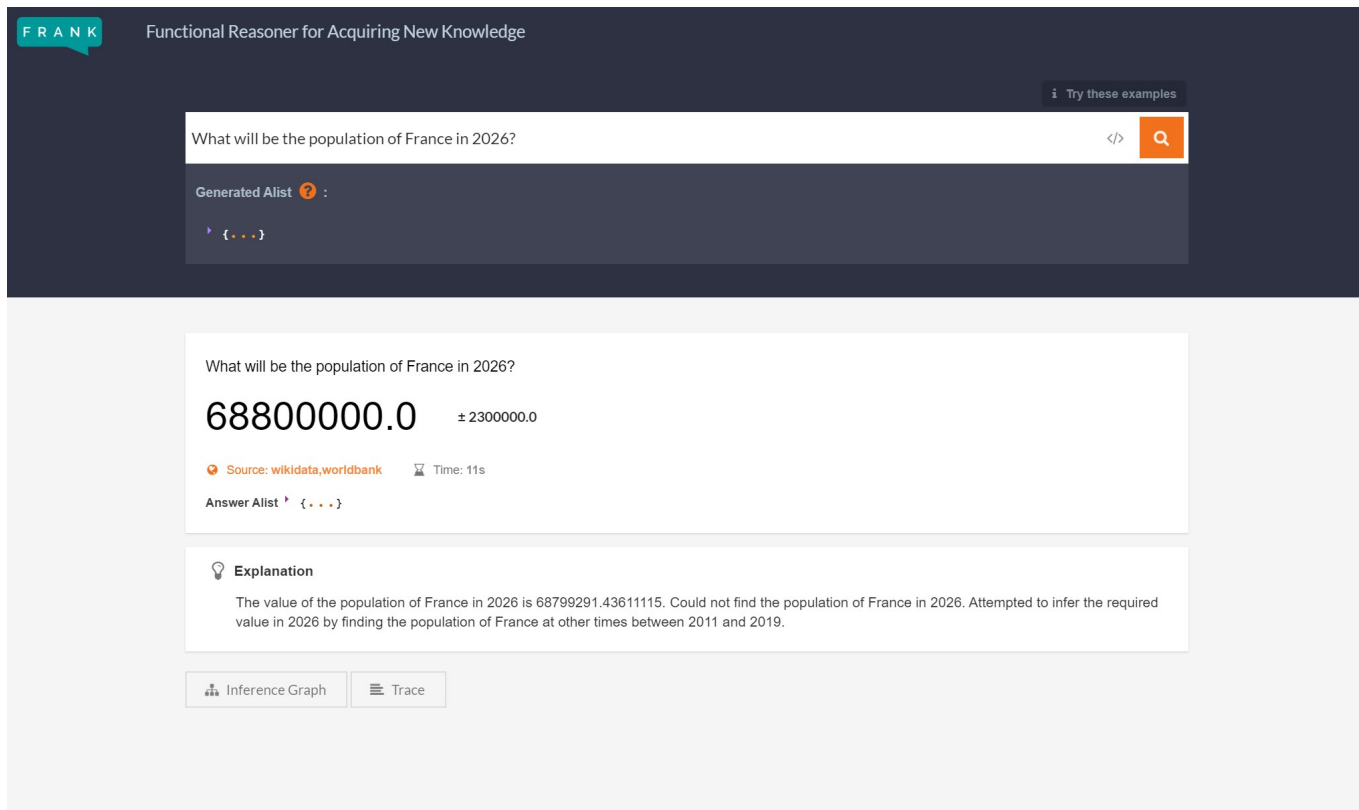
FRANK

Functional Reasoner for Acquiring New Knowledge

i Try these examples

What will be the population of France in 2026?

</>

Generated Alist ? :

{...}

What will be the population of France in 2026?

68800000.0 ± 2300000.0

Source: wikidata,worldbank

Time: 11s

Answer Alist {...}

Explanation

The value of the population of France in 2026 is 68799291.43611115. Could not find the population of France in 2026. Attempted to infer the required value in 2026 by finding the population of France at other times between 2011 and 2019.

Inference Graph

Trace